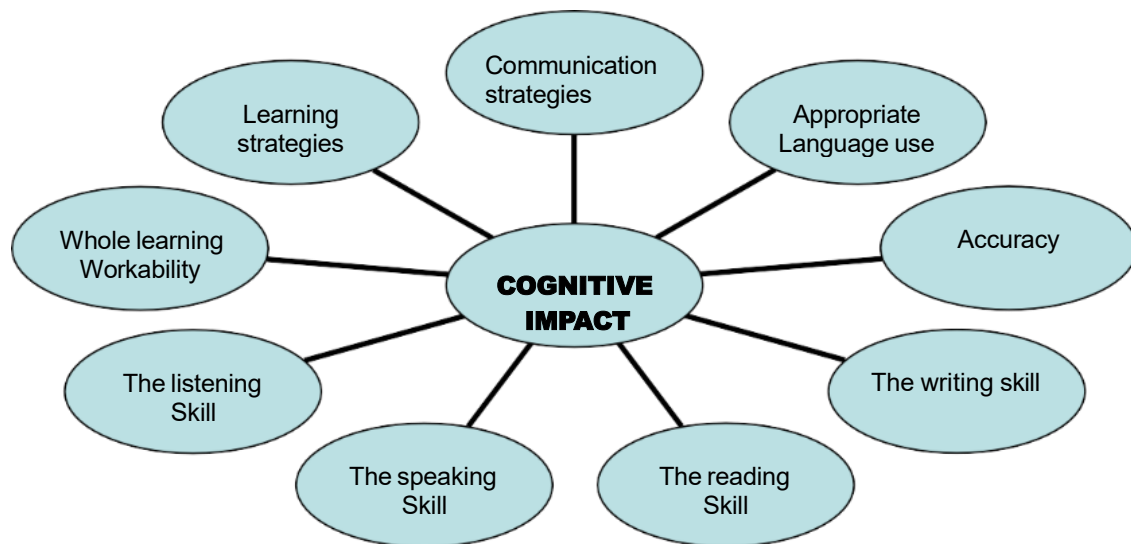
Communication strategies

Learning strategies

Appropriate Language use

Whole learning Workability

Accuracy

COGNITIVE IMPACT

The listening Skill

The writing skill

The speaking Skill

The reading Skill